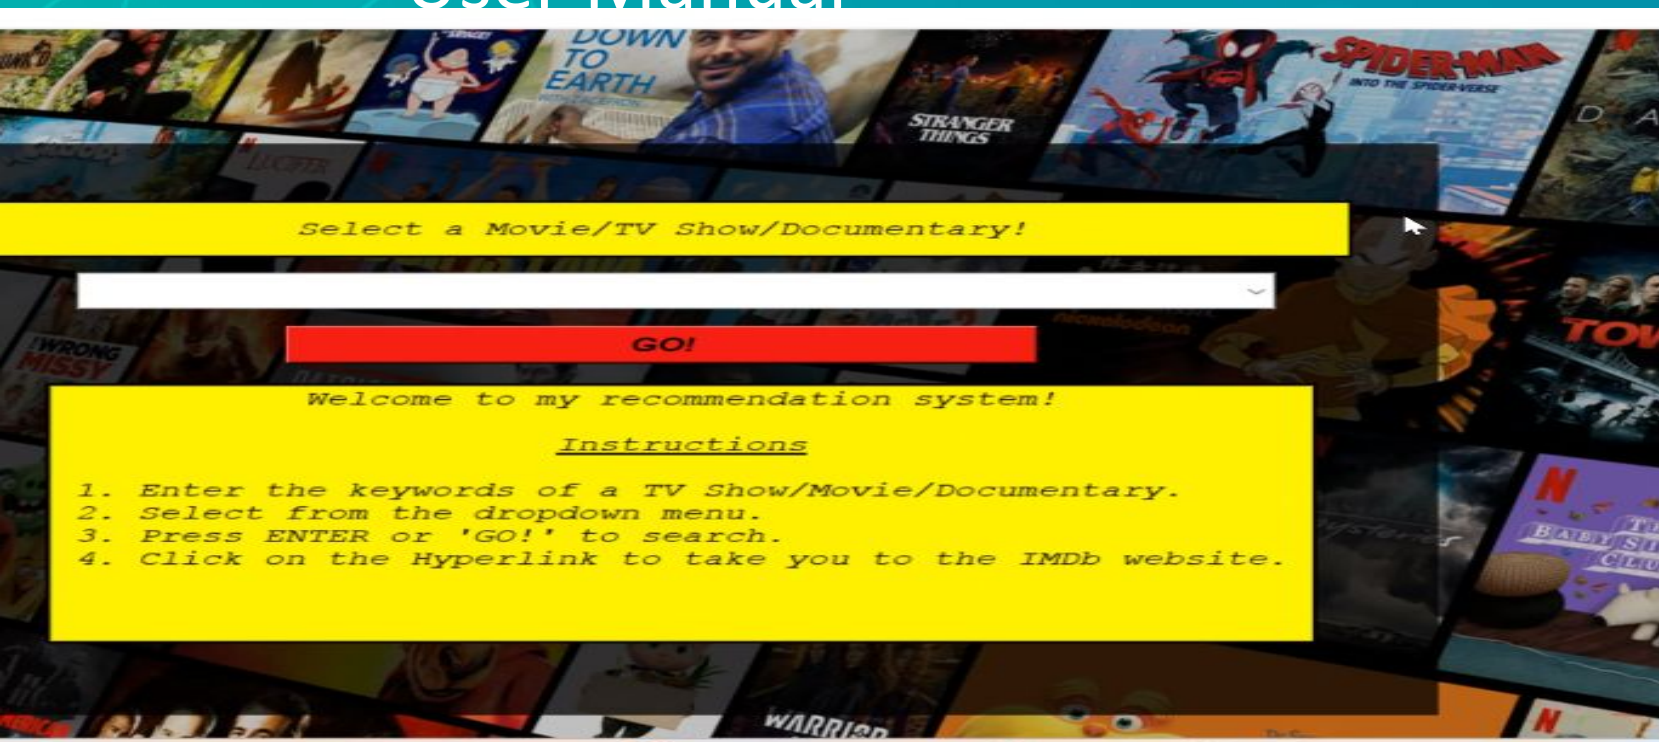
User Manual

DOWN TO EARTH

STRANGER THINGS

SPIDER-MAN INTO THE SPIDER-VERSE

LUCIFER

Select a Movie/TV Show/Documentary!

GO!

Welcome to my recommendation system!

Instructions

1. Enter the keywords of a TV Show/Movie/Documentary.
2. Select from the dropdown menu.
3. Press ENTER or 'GO!' to search.
4. Click on the Hyperlink to take you to the IMDb website.

WRONG MISSY

WARRIOR